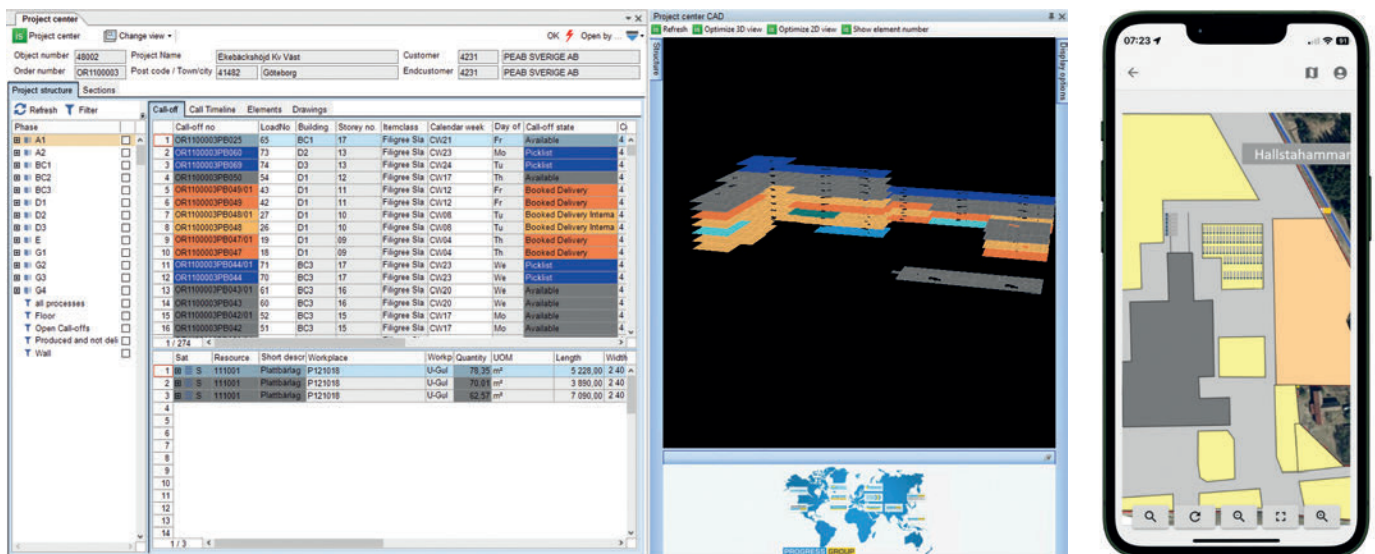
Project center

Project center   Change view ▾   OK   Open by ...

Object number 48002   Project Name   Ekebäckshöjd Kv Väst   Customer 4231   PEAB SVERIGE AB
Order number OR1100003   Post code / Town/city 41482   Göteborg   Endcustomer 4231   PEAB SVERIGE AB

Project structure   Sections

Refresh   Filter

Phase
A1
A2
BC1
BC2
BC3
D1
D2
D3
E
G1
G2
G3
G4
all processes
Floor
Open Call-offs
Produced and not deli
Wall

Call-off   Call Timeline   Elements   Drawings

| | Call-off no | LoadNo | Building | Storey no. | Itemclass | Calendar week | Day of | Call-off state | Q |
|---|---|---|---|---|---|---|---|---|---|
| 1 | OR1100003PB025 | 65 | BC1 | 17 | Filigree Sla | CW21 | Fr | Available | 4 |
| 2 | OR1100003PB060 | 73 | D3 | 13 | Filigree Sla | CW23 | Mo | Picklist | 4 |
| 3 | OR1100003PB069 | 74 | D3 | 13 | Filigree Sla | CW24 | Tu | Picklist | 4 |
| 4 | OR1100003PB050 | 54 | D1 | 12 | Filigree Sla | CW17 | Th | Available | 4 |
| 5 | OR1100003PB049/01 | 43 | D1 | 11 | Filigree Sla | CW12 | Fr | Booked Delivery | 4 |
| 6 | OR1100003PB049 | 42 | D1 | 11 | Filigree Sla | CW12 | Fr | Booked Delivery | 4 |
| 7 | OR1100003PB048/01 | 27 | D1 | 10 | Filigree Sla | CW08 | Tu | Booked Delivery Interna | 4 |
| 8 | OR1100003PB048 | 26 | D1 | 10 | Filigree Sla | CW08 | Tu | Booked Delivery Interna | 4 |
| 9 | OR1100003PB047/01 | 19 | D1 | 09 | Filigree Sla | CW04 | Th | Booked Delivery | 4 |
| 10 | OR1100003PB047 | 18 | D1 | 09 | Filigree Sla | CW04 | Th | Booked Delivery | 4 |
| 11 | OR1100003PB044/01 | 71 | BC3 | 17 | Filigree Sla | CW23 | We | Picklist | 4 |
| 12 | OR1100003PB044 | 70 | BC3 | 17 | Filigree Sla | CW23 | We | Picklist | 4 |
| 13 | OR1100003PB043/01 | 61 | BC3 | 16 | Filigree Sla | CW20 | We | Available | 4 |
| 14 | OR1100003PB043 | 60 | BC3 | 16 | Filigree Sla | CW20 | We | Available | 4 |
| 15 | OR1100003PB042/01 | 52 | BC3 | 15 | Filigree Sla | CW17 | Mo | Available | 4 |
| 16 | OR1100003PB042 | 51 | BC3 | 15 | Filigree Sla | CW17 | Mo | Available | 4 |

1 / 274

| | Sat | Resource | Short descr | Workplace | Workp | Quantity | UOM | Length | Width |
|---|---|---|---|---|---|---|---|---|---|
| 1 | S | 111001 | Plattbärlag | P121018 | U-Gul | 78,35 | m² | 5 228,00 | 2 40 |
| 2 | S | 111001 | Plattbärlag | P121018 | U-Gul | 70,01 | m² | 3 890,00 | 2 40 |
| 3 | S | 111001 | Plattbärlag | P121018 | U-Gul | 62,57 | m² | 7 090,00 | 2 40 |

1 / 3

Project center CAD
Refresh   Optimize 3D view   Optimize 2D view   Show element number
Structure   Display options

PROGRESS GROUP

07:23
Hallstahammar